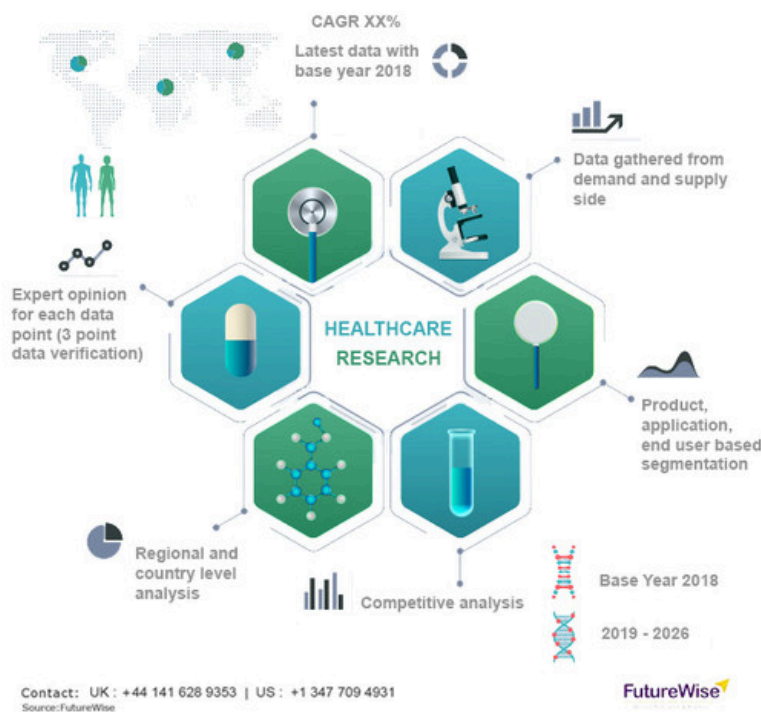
CAGR XX%

Latest data with base year 2018

Data gathered from demand and supply side

Expert opinion for each data point (3 point data verification)

HEALTHCARE RESEARCH

Product, application, end user based segmentation

Regional and country level analysis

Competitive analysis

Base Year 2018

2019 - 2026

Contact: UK : +44 141 628 9353 | US : +1 347 709 4931
Source:FutureWise

FutureWise